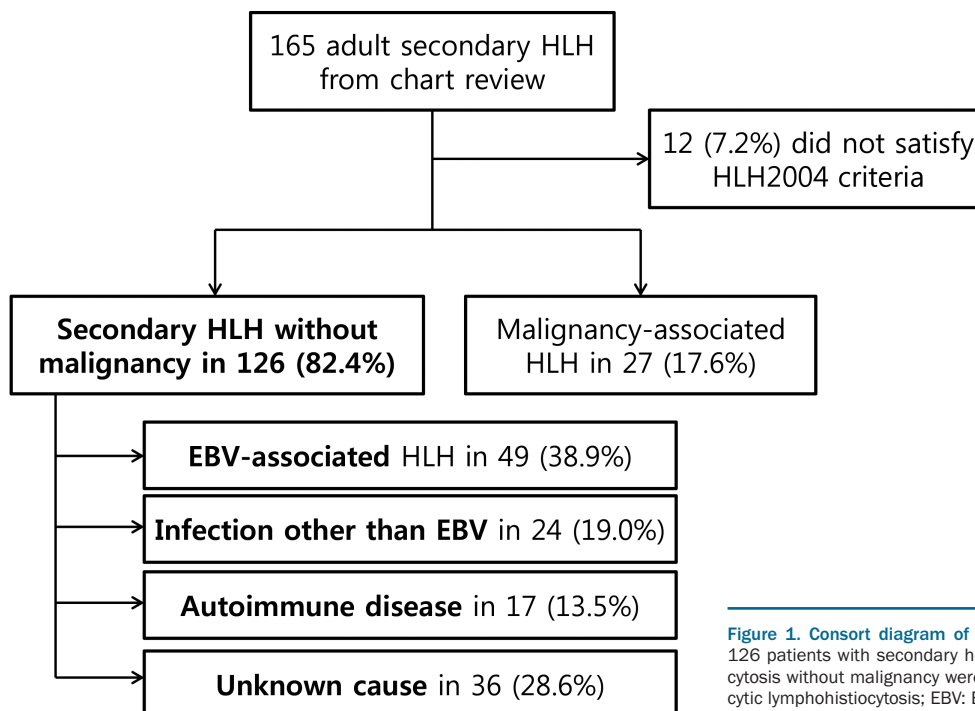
165 adult secondary HLH from chart review

12 (7.2%) did not satisfy HLH2004 criteria

**Secondary HLH without malignancy in 126 (82.4%)**

Malignancy-associated HLH in 27 (17.6%)

**EBV-associated** HLH in 49 (38.9%)

**Infection other than EBV** in 24 (19.0%)

**Autoimmune disease** in 17 (13.5%)

**Unknown cause** in 36 (28.6%)

**Figure 1. Consort diagram of** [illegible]
126 patients with secondary h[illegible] cytosis without malignancy wer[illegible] cytic lymphohistiocytosis; EBV: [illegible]